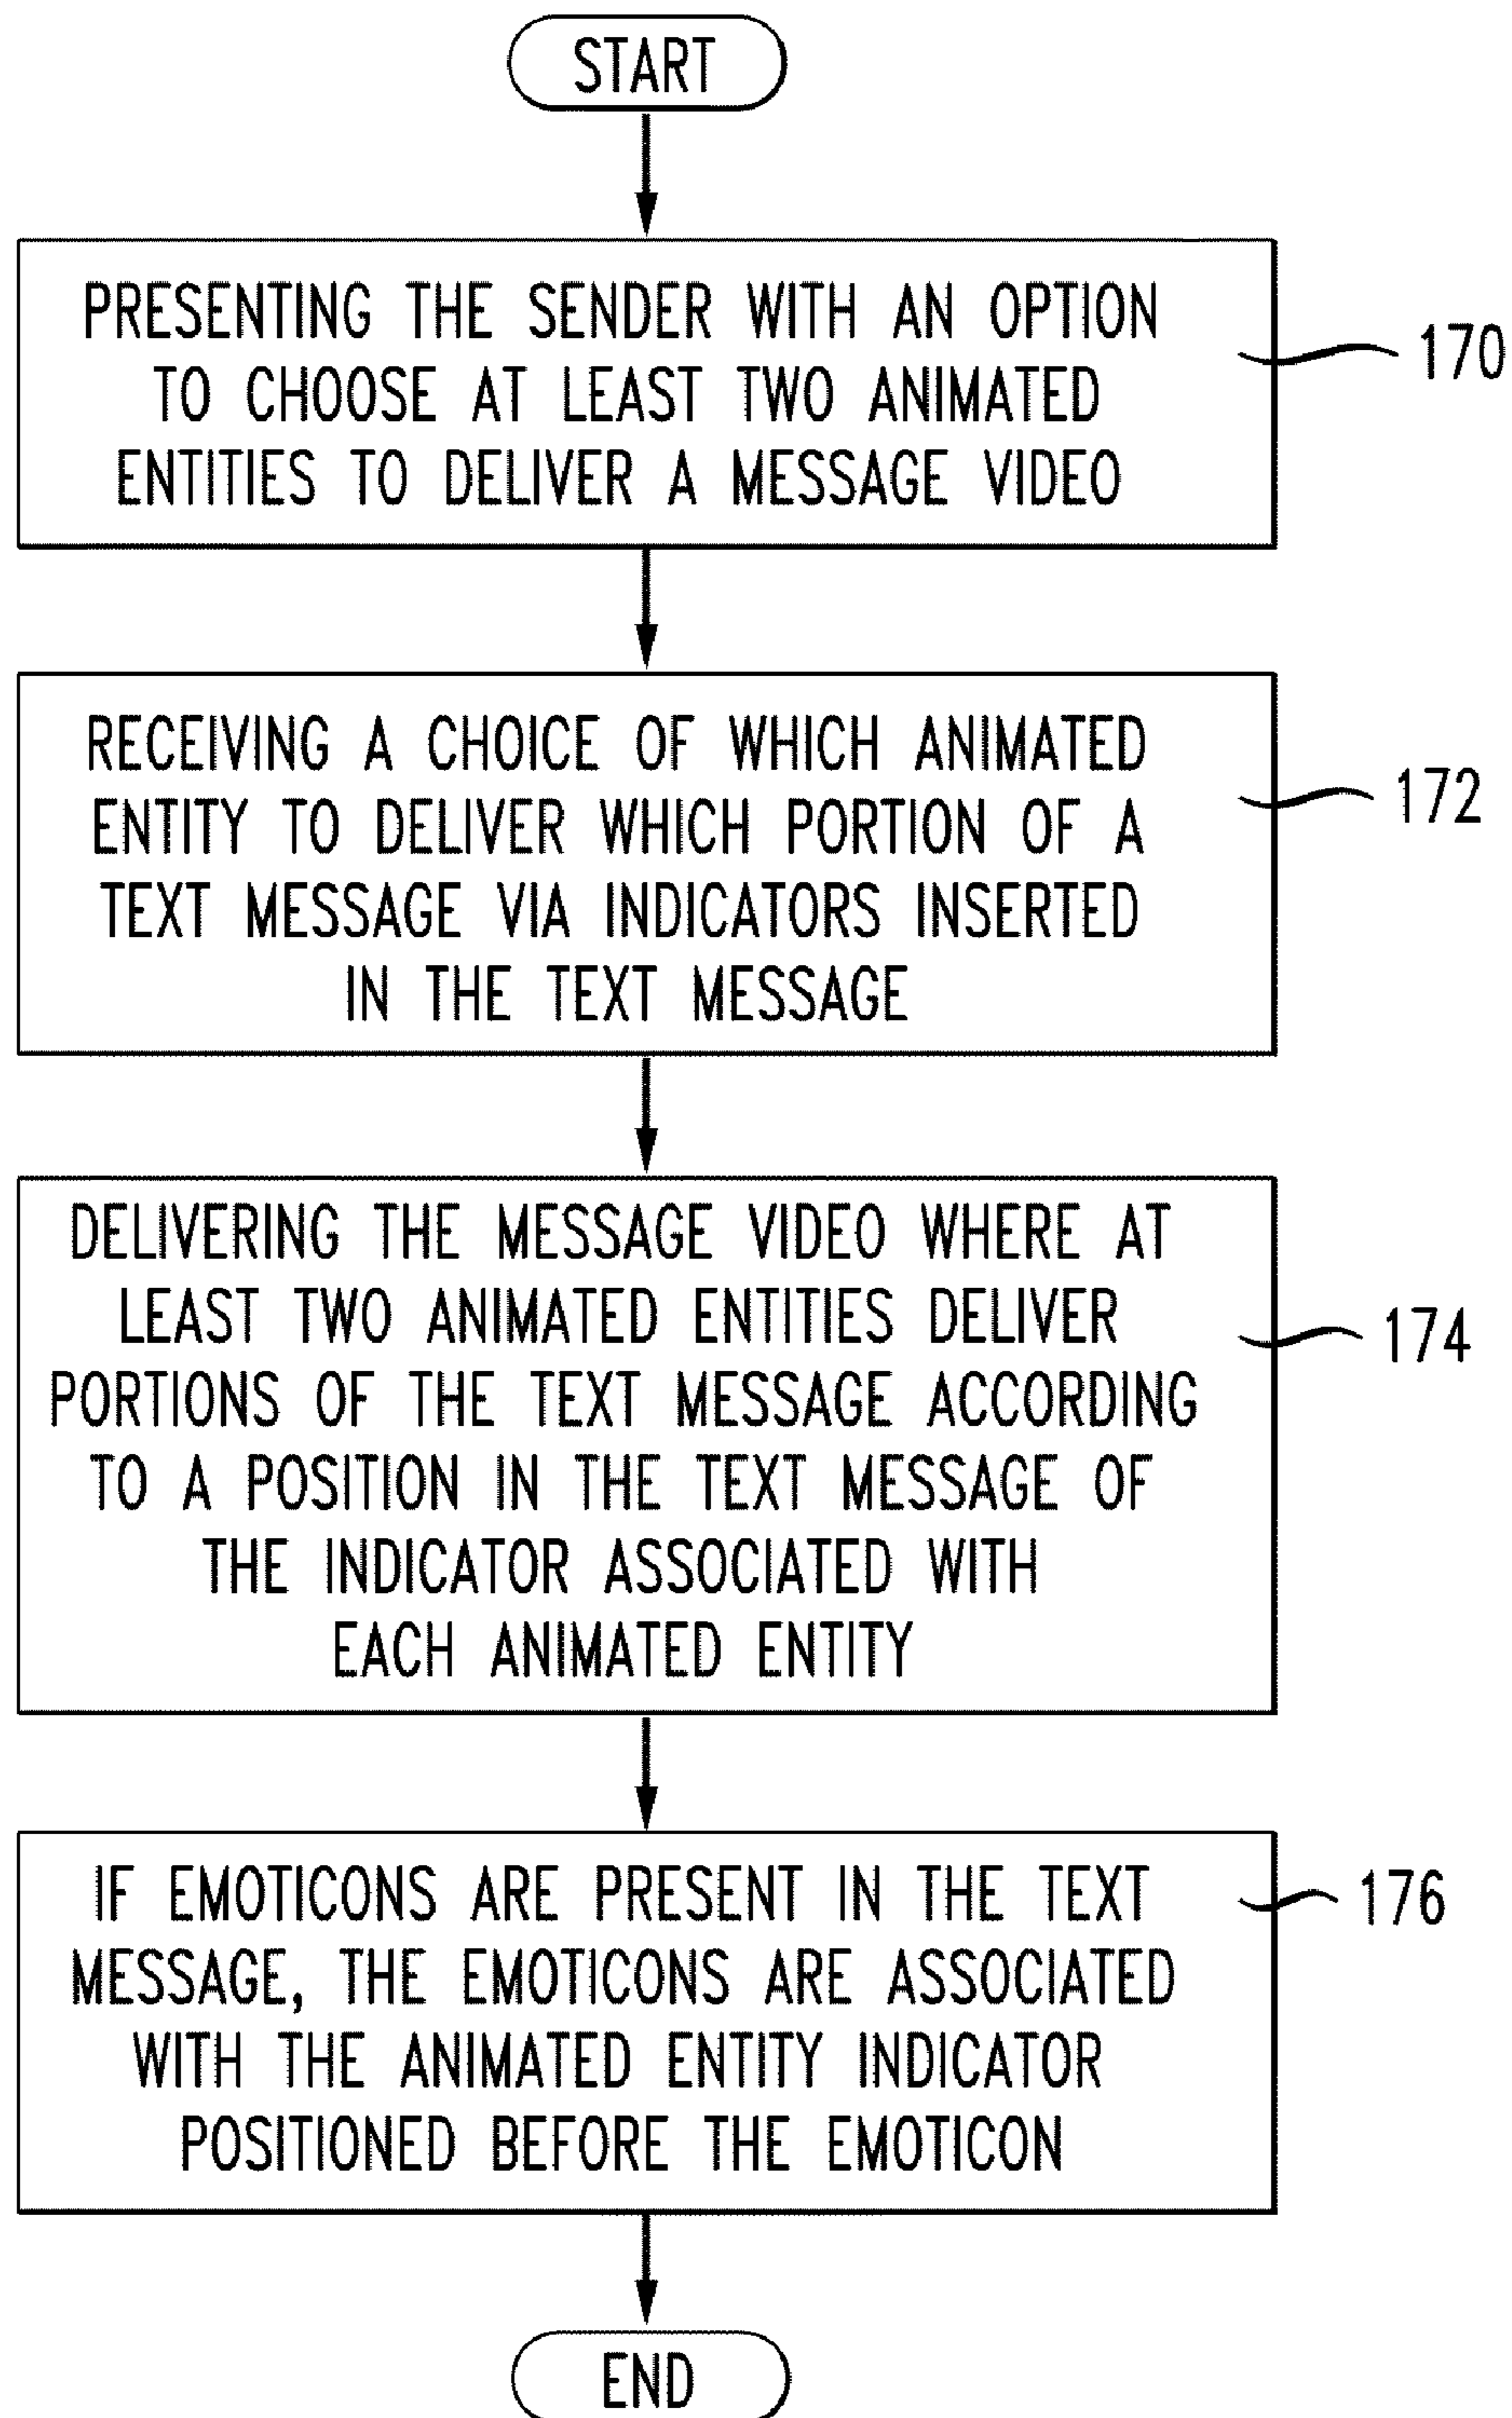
START

PRESENTING THE SENDER WITH AN OPTION TO CHOOSE AT LEAST TWO ANIMATED ENTITIES TO DELIVER A MESSAGE VIDEO

170

RECEIVING A CHOICE OF WHICH ANIMATED ENTITY TO DELIVER WHICH PORTION OF A TEXT MESSAGE VIA INDICATORS INSERTED IN THE TEXT MESSAGE

172

DELIVERING THE MESSAGE VIDEO WHERE AT LEAST TWO ANIMATED ENTITIES DELIVER PORTIONS OF THE TEXT MESSAGE ACCORDING TO A POSITION IN THE TEXT MESSAGE OF THE INDICATOR ASSOCIATED WITH EACH ANIMATED ENTITY

174

IF EMOTICONS ARE PRESENT IN THE TEXT MESSAGE, THE EMOTICONS ARE ASSOCIATED WITH THE ANIMATED ENTITY INDICATOR POSITIONED BEFORE THE EMOTICON

176

END